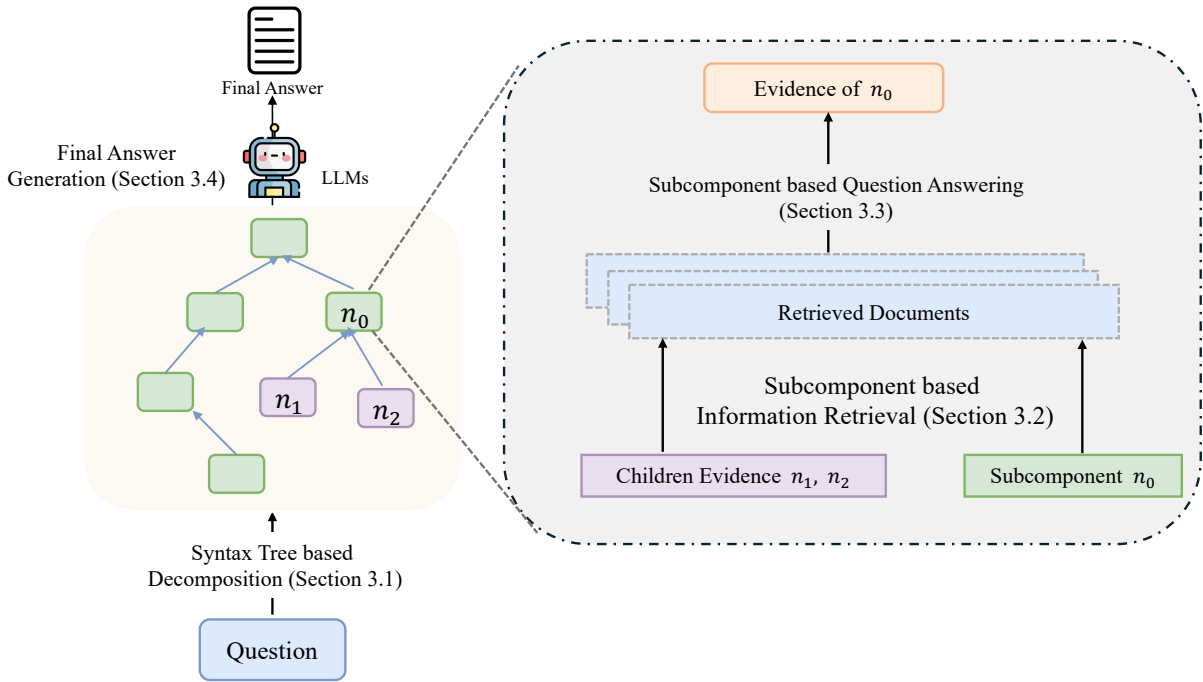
Final Answer

Final Answer Generation (Section 3.4)

LLMs

$n_0$

$n_1$

$n_2$

Syntax Tree based Decomposition (Section 3.1)

Question

Evidence of $n_0$

Subcomponent based Question Answering (Section 3.3)

Retrieved Documents

Subcomponent based Information Retrieval (Section 3.2)

Children Evidence $n_1$, $n_2$

Subcomponent $n_0$